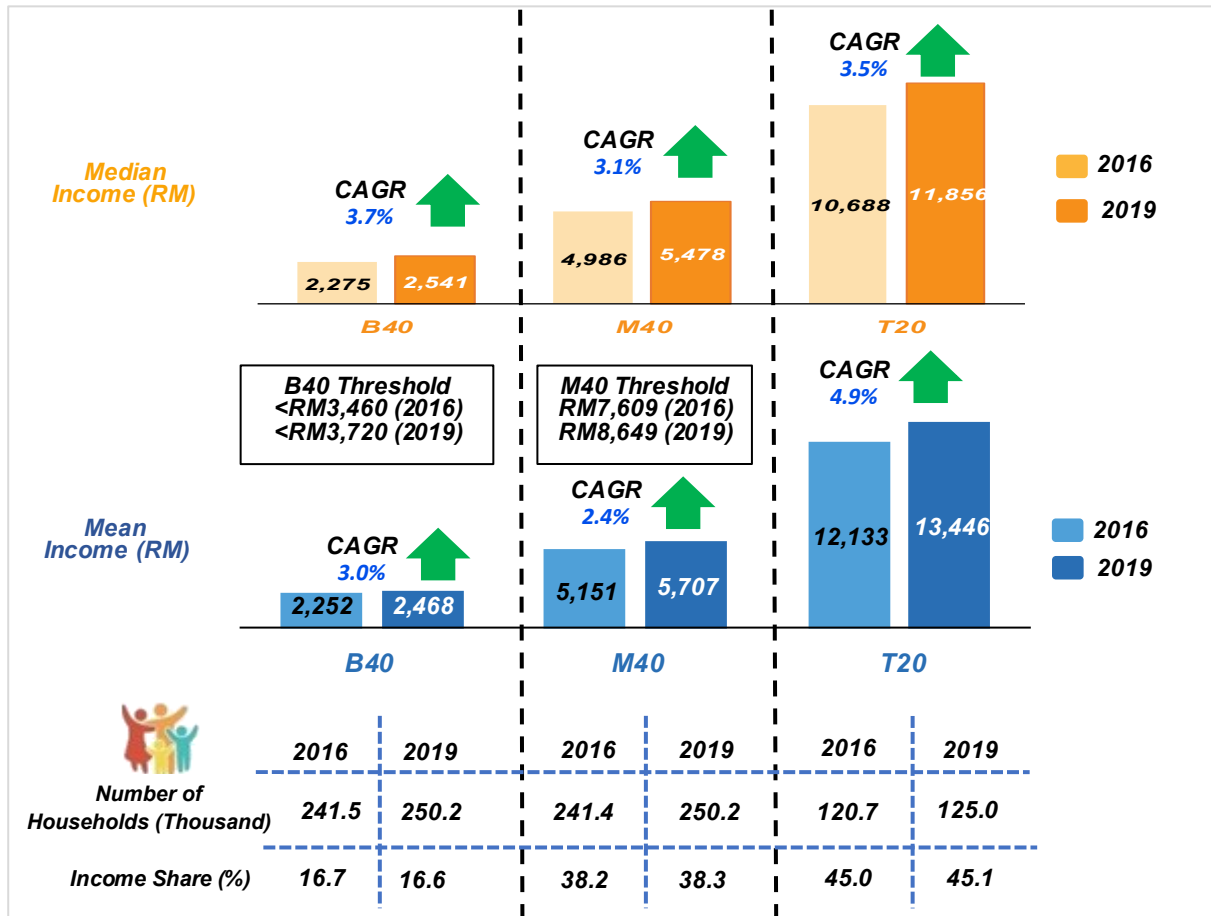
Median Income (RM)

CAGR
3.7%

2,275 2,541

B40

CAGR
3.1%

4,986 5,478

M40

CAGR
3.5%

10,688 11,856

T20

2016
2019

B40 Threshold
<RM3,460 (2016)
<RM3,720 (2019)

M40 Threshold
RM7,609 (2016)
RM8,649 (2019)

Mean Income (RM)

CAGR
3.0%

2,252 2,468

CAGR
2.4%

5,151 5,707

CAGR
4.9%

12,133 13,446

2016
2019

B40 M40 T20

| | 2016 | 2019 | 2016 | 2019 | 2016 | 2019 |
|---|---|---|---|---|---|---|
| Number of Households (Thousand) | 241.5 | 250.2 | 241.4 | 250.2 | 120.7 | 125.0 |
| Income Share (%) | 16.7 | 16.6 | 38.2 | 38.3 | 45.0 | 45.1 |